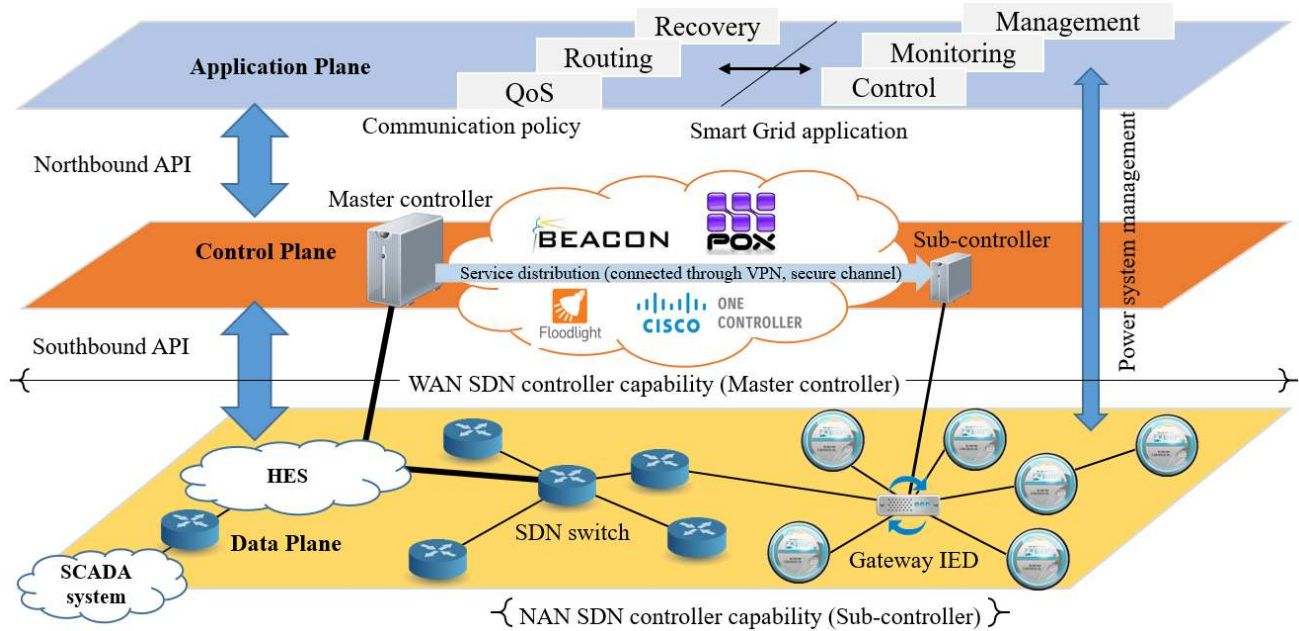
Application Plane

Recovery
Routing
QoS
Communication policy

Management
Monitoring
Control
Smart Grid application

Northbound API

Master controller

BEACON
POX
Floodlight
CISCO ONE CONTROLLER

Control Plane

Sub-controller

Service distribution (connected through VPN, secure channel)

Power system management

Southbound API

WAN SDN controller capability (Master controller)

HES

Data Plane

SCADA system

SDN switch

Gateway IED

NAN SDN controller capability (Sub-controller)